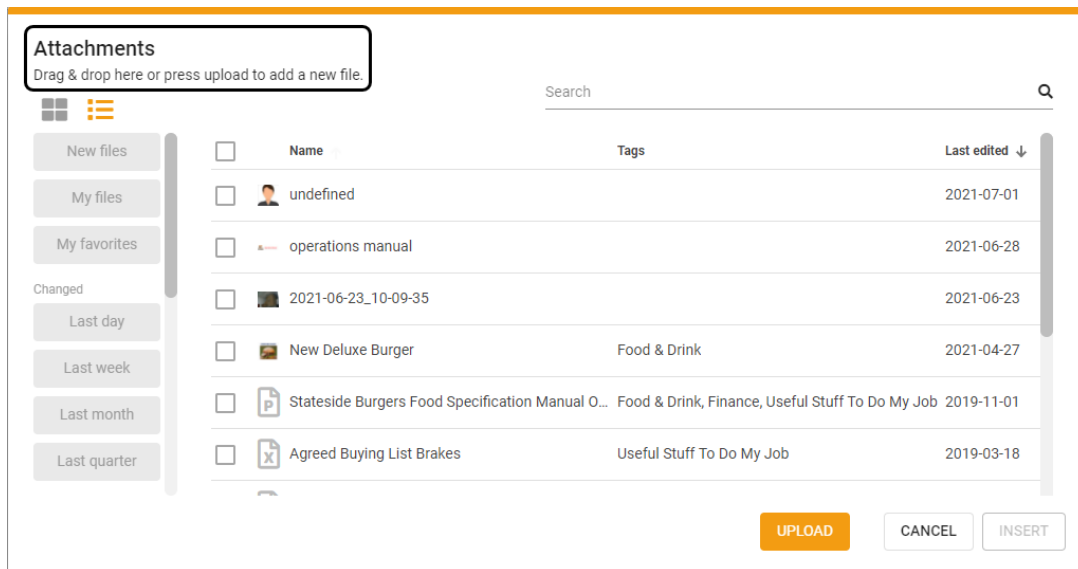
Attachments
Drag & drop here or press upload to add a new file.

Search

New files
My files
My favorites
Changed
Last day
Last week
Last month
Last quarter

| | Name | Tags | Last edited |
|---|---|---|---|
| | undefined | | 2021-07-01 |
| | operations manual | | 2021-06-28 |
| | 2021-06-23_10-09-35 | | 2021-06-23 |
| | New Deluxe Burger | Food & Drink | 2021-04-27 |
| | Stateside Burgers Food Specification Manual O... | Food & Drink, Finance, Useful Stuff To Do My Job | 2019-11-01 |
| | Agreed Buying List Brakes | Useful Stuff To Do My Job | 2019-03-18 |

UPLOAD CANCEL INSERT